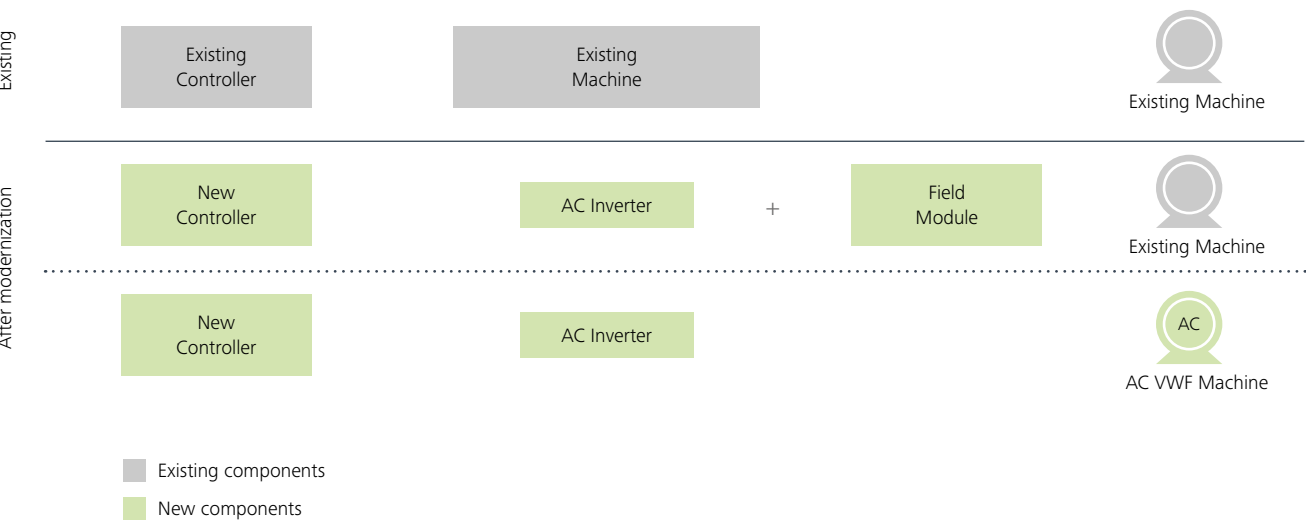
Existing

Existing Controller

Existing Machine

Existing Machine

After modernization

New Controller

AC Inverter

+

Field Module

Existing Machine

New Controller

AC Inverter

AC

AC VWF Machine

Existing components

New components